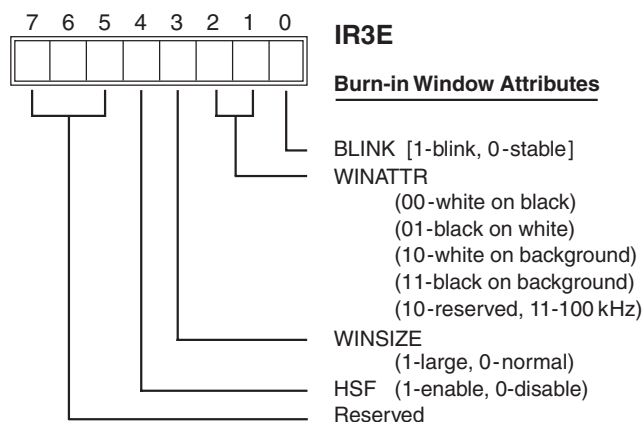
7 6 5 4 3 2 1 0

IR3E

Burn-in Window Attributes

BLINK [1-blink, 0-stable]
WINATTR
(00-white on black)
(01-black on white)
(10-white on background)
(11-black on background)
(10-reserved, 11-100 kHz)
WINSIZE
(1-large, 0-normal)
HSF (1-enable, 0-disable)
Reserved